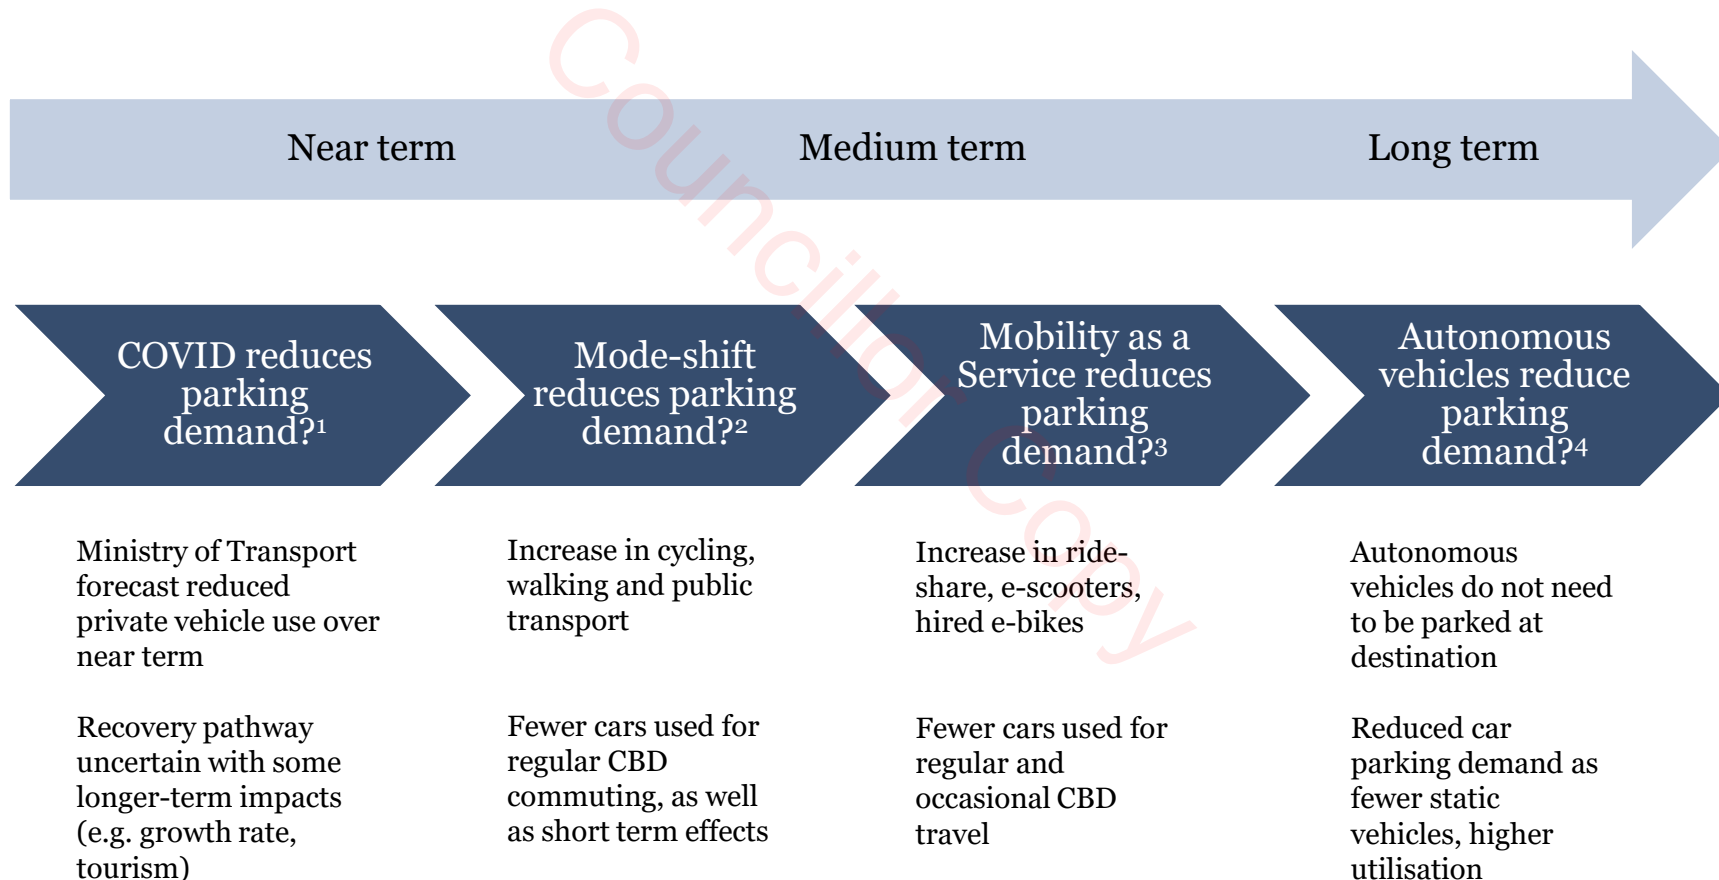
Near term

Medium term

Long term

COVID reduces parking demand?$^1$

Mode-shift reduces parking demand?$^2$

Mobility as a Service reduces parking demand?$^3$

Autonomous vehicles reduce parking demand?$^4$

Ministry of Transport forecast reduced private vehicle use over near term

Recovery pathway uncertain with some longer-term impacts (e.g. growth rate, tourism)

Increase in cycling, walking and public transport

Fewer cars used for regular CBD commuting, as well as short term effects

Increase in ride-share, e-scooters, hired e-bikes

Fewer cars used for regular and occasional CBD travel

Autonomous vehicles do not need to be parked at destination

Reduced car parking demand as fewer static vehicles, higher utilisation

Councillor Copy